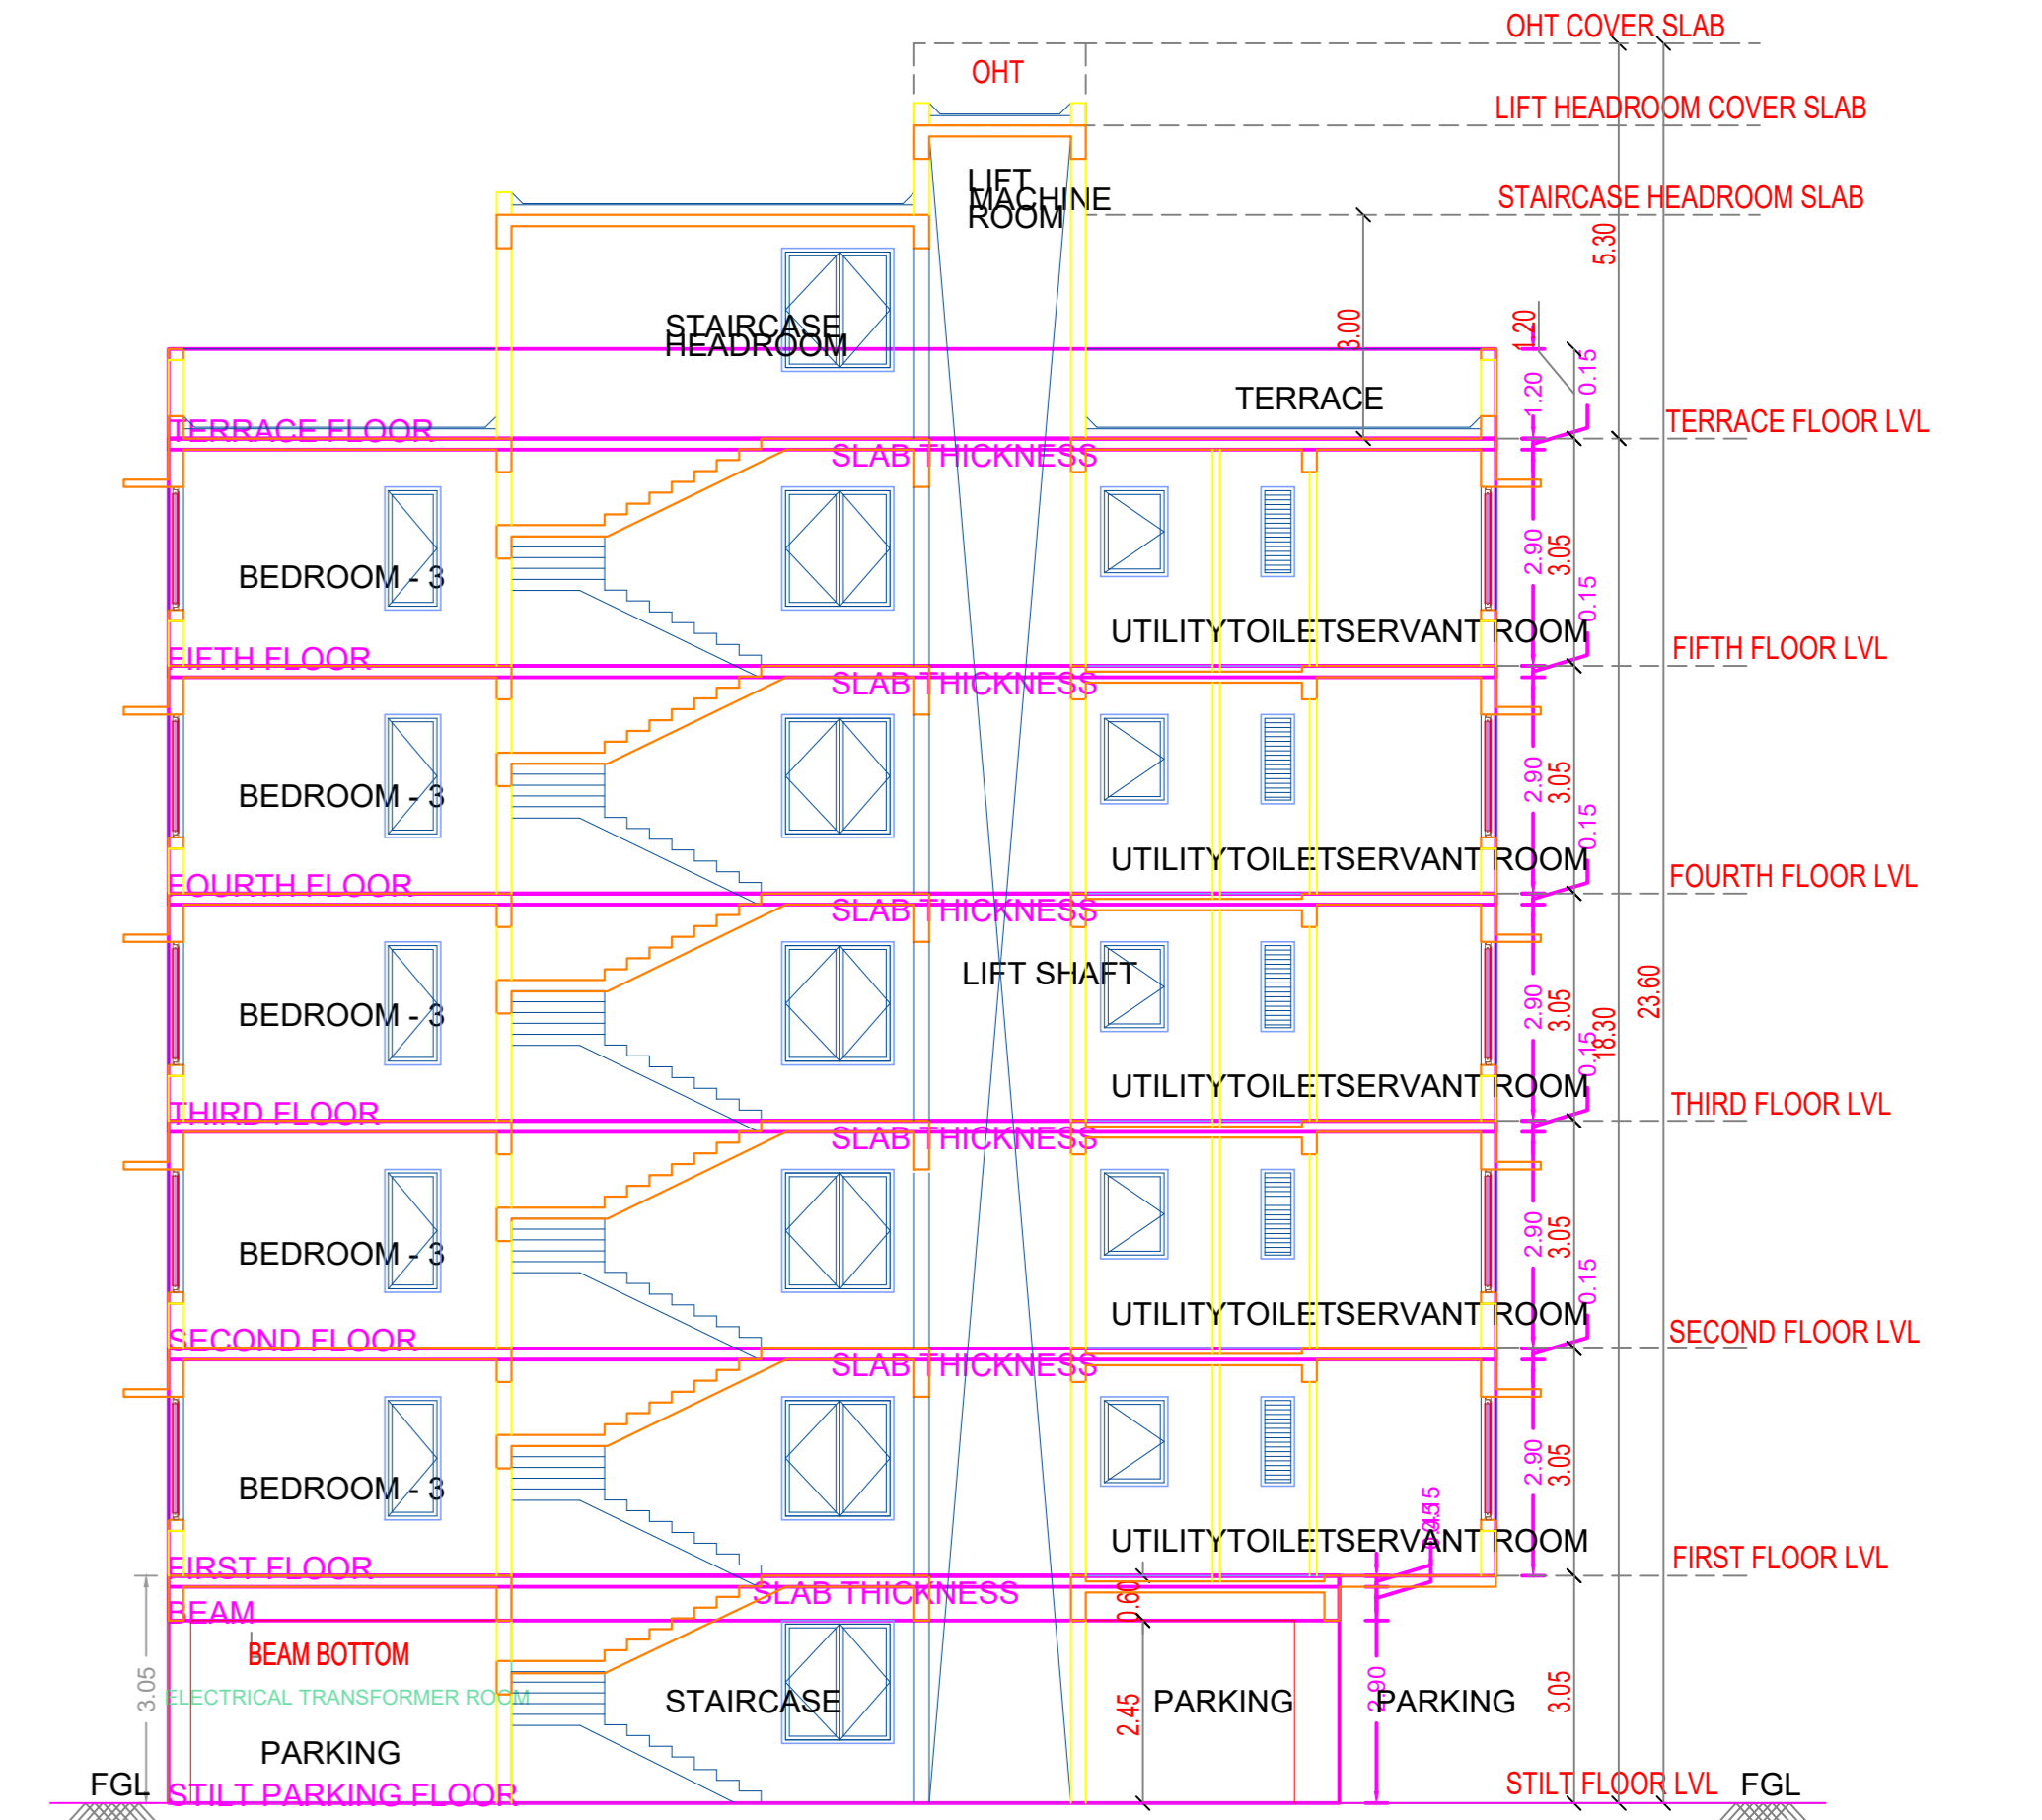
OHT COVER SLAB
OHT
LIFT HEADROOM COVER SLAB
LIFT MACHINE ROOM
STAIRCASE HEADROOM SLAB
5.30
STAIRCASE HEADROOM
3.00
1.20
0.15
1.20
TERRACE
TERRACE FLOOR
TERRACE FLOOR LVL
SLAB THICKNESS
BEDROOM - 3
2.90
3.05
0.15
UTILITYTOILETSERVANT ROOM
FIFTH FLOOR
FIFTH FLOOR LVL
SLAB THICKNESS
BEDROOM - 3
2.90
3.05
0.15
UTILITYTOILETSERVANT ROOM
FOURTH FLOOR
FOURTH FLOOR LVL
SLAB THICKNESS
LIFT SHAFT
BEDROOM - 3
2.90
3.05
18.30
23.60
0.15
UTILITYTOILETSERVANT ROOM
THIRD FLOOR
THIRD FLOOR LVL
SLAB THICKNESS
BEDROOM - 3
2.90
3.05
0.15
UTILITYTOILETSERVANT ROOM
SECOND FLOOR
SECOND FLOOR LVL
SLAB THICKNESS
BEDROOM - 3
2.90
3.05
0.15
UTILITYTOILETSERVANT ROOM
FIRST FLOOR
FIRST FLOOR LVL
SLAB THICKNESS
BEAM
0.60
BEAM BOTTOM
3.05
ELECTRICAL TRANSFORMER ROOM
STAIRCASE
2.45
PARKING
2.90
PARKING
3.05
PARKING
FGL
STILT PARKING FLOOR
STILT FLOOR LVL
FGL